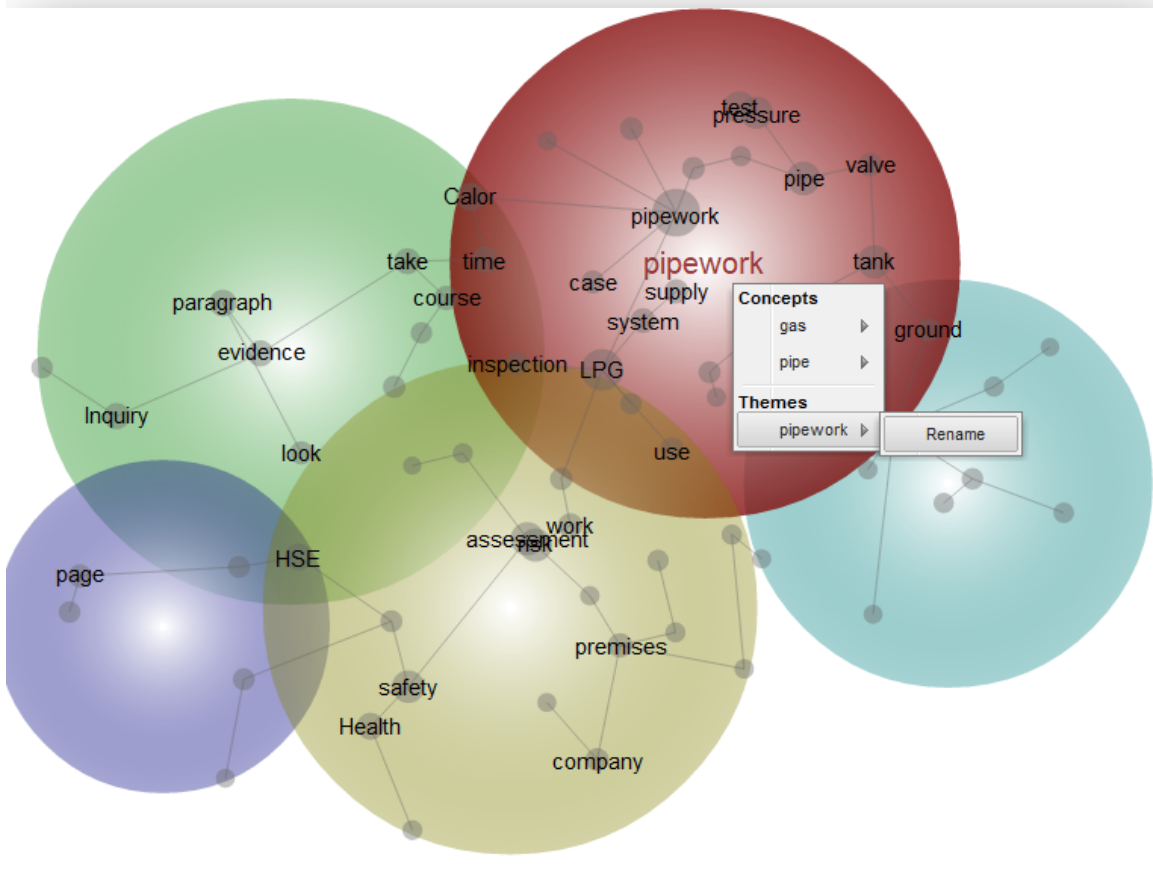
test
pressure
valve
pipe
Calor
pipework
take
time
tank
pipework
paragraph
course
case
supply
system
ground
evidence
inspection
LPG
Inquiry
look
use
work
assessment
risk
HSE
page
premises
safety
Health
company

Concepts
gas
pipe
Themes
pipework
Rename